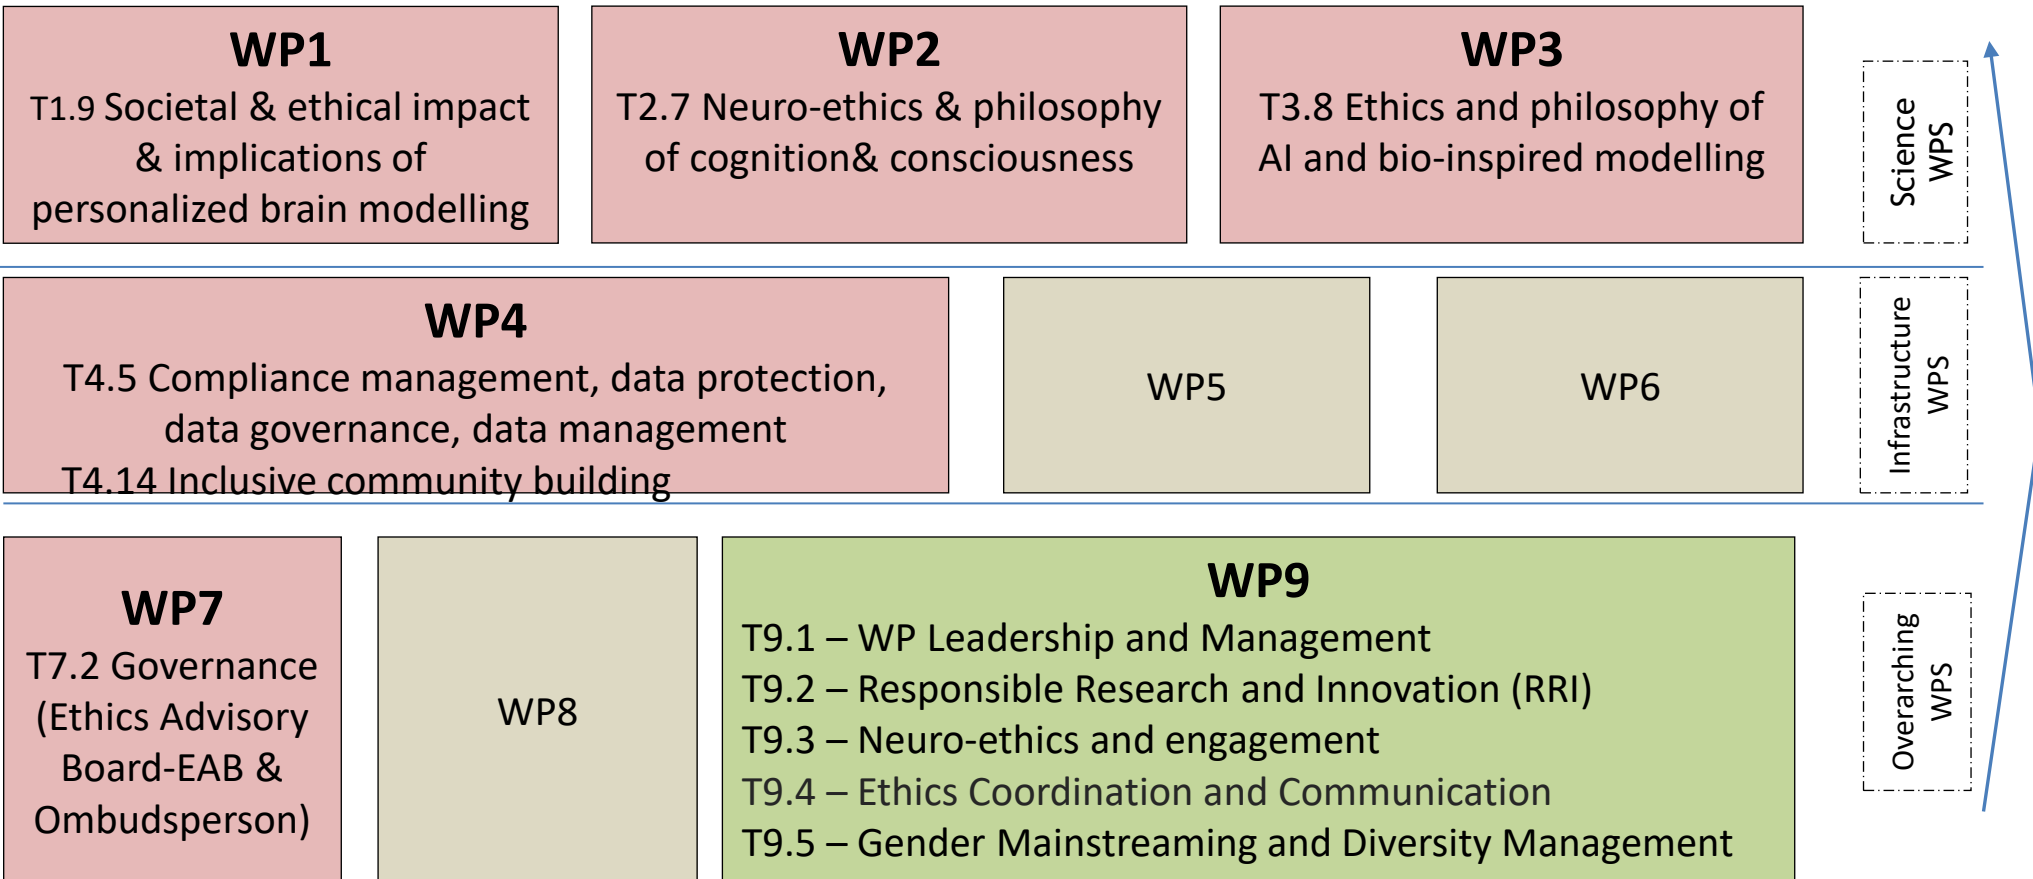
WP1
T1.9 Societal & ethical impact & implications of personalized brain modelling

WP2
T2.7 Neuro-ethics & philosophy of cognition& consciousness

WP3
T3.8 Ethics and philosophy of AI and bio-inspired modelling

Science WPS

WP4
T4.5 Compliance management, data protection, data governance, data management
T4.14 Inclusive community building

WP5

WP6

Infrastructure WPS

WP7
T7.2 Governance (Ethics Advisory Board-EAB & Ombudsperson)

WP8

WP9
T9.1 – WP Leadership and Management
T9.2 – Responsible Research and Innovation (RRI)
T9.3 – Neuro-ethics and engagement
T9.4 – Ethics Coordination and Communication
T9.5 – Gender Mainstreaming and Diversity Management

Overarching WPS